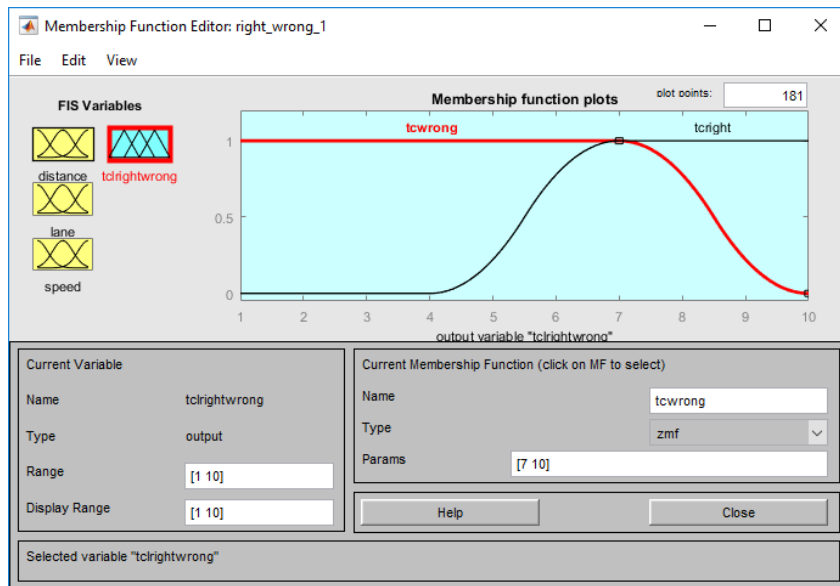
Membership Function Editor: right_wrong_1

File Edit View

FIS Variables

distance

tclrightwrong

lane

speed

Membership function plots

plot points: 181

tcwrong

tcright

1

0.5

0

1 2 3 4 5 6 7 8 9 10

output variable "tclrightwrong"

Current Variable

Name tclrightwrong

Type output

Range [1 10]

Display Range [1 10]

Current Membership Function (click on MF to select)

Name tcwrong

Type zmf

Params [7 10]

Help

Close

Selected variable "tclrightwrong"